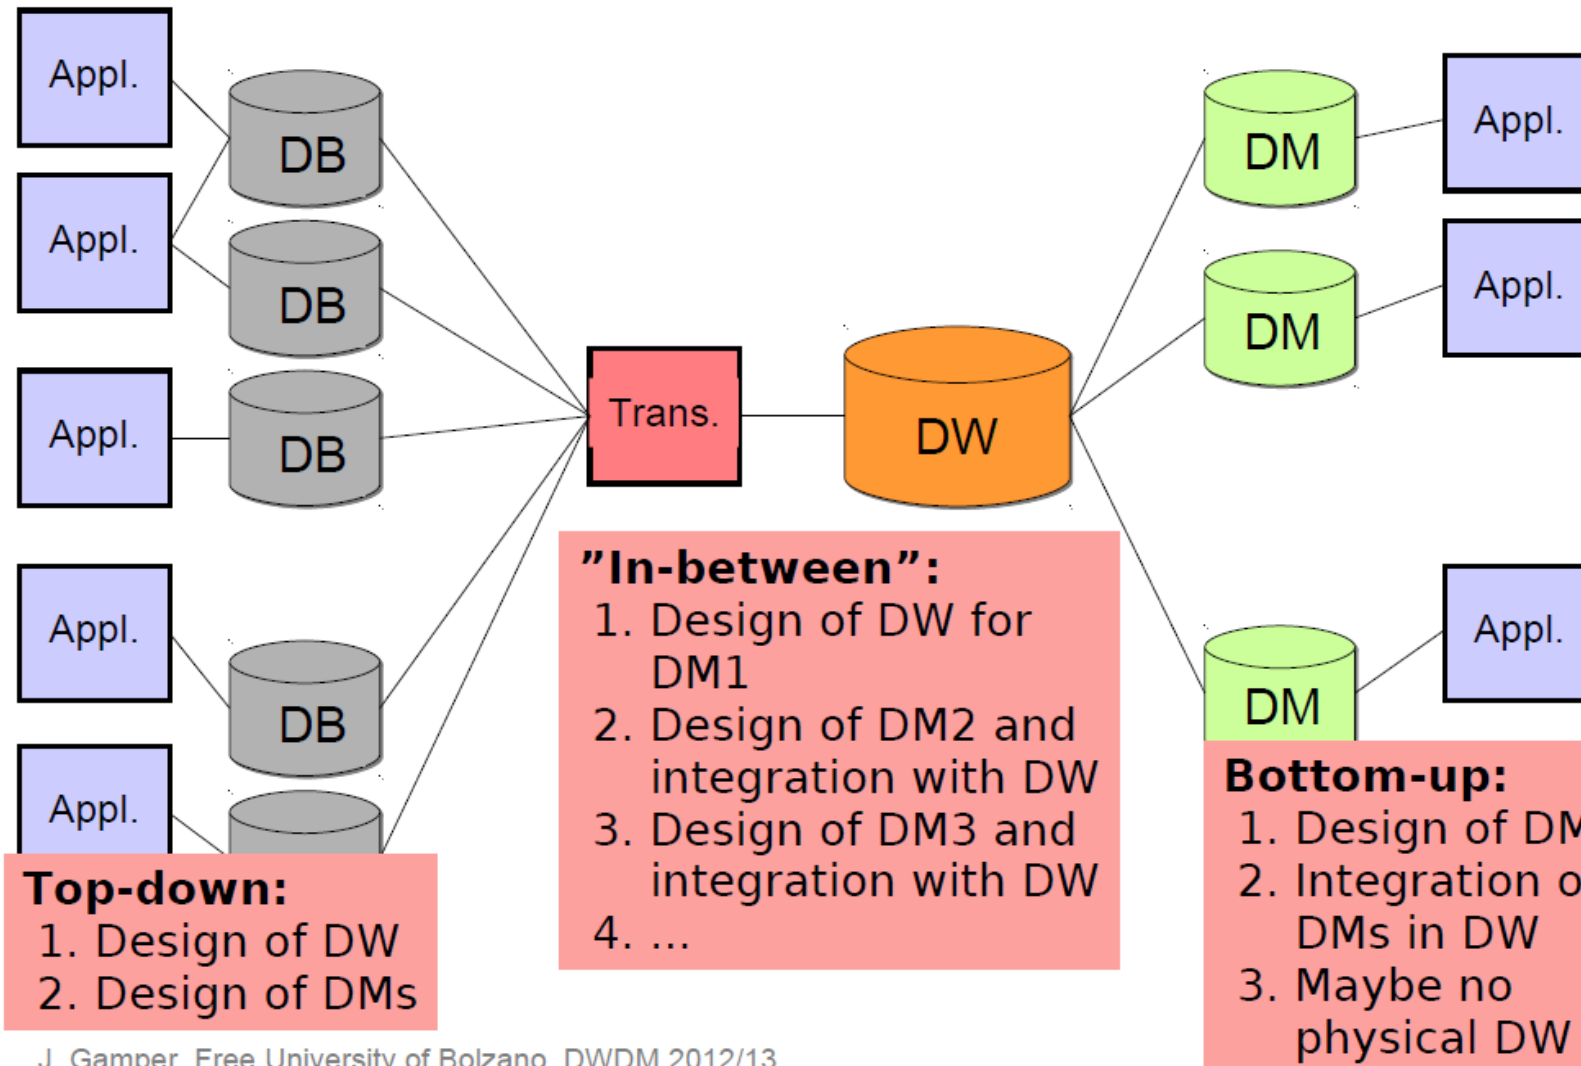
Appl.

Appl.

Appl.

Appl.

Appl.

DB

DB

DB

DB

Trans.

DW

DM

DM

DM

Appl.

Appl.

Appl.

Top-down:
1. Design of DW
2. Design of DMs

"In-between":
1. Design of DW for DM1
2. Design of DM2 and integration with DW
3. Design of DM3 and integration with DW
4. ...

Bottom-up:
1. Design of D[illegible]
2. Integration o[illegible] DMs in DW
3. Maybe no physical DW

J. Gamper, Free University of Bolzano, DWDM 2012/13